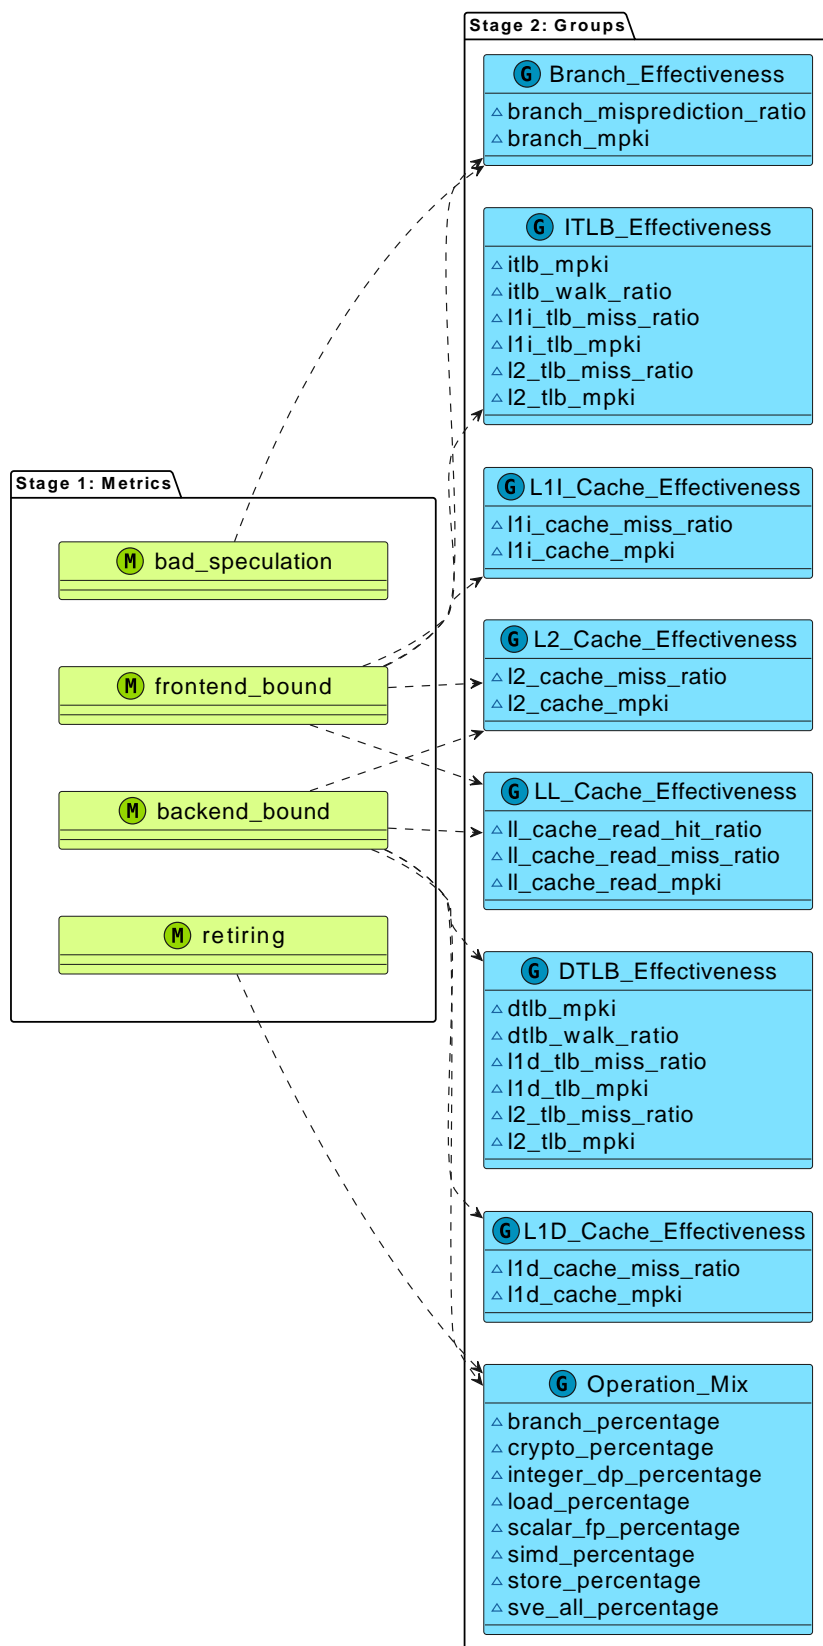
Stage 2: Groups

G Branch_Effectiveness
branch_misprediction_ratio
branch_mpki

G ITLB_Effectiveness
itlb_mpki
itlb_walk_ratio
l1i_tlb_miss_ratio
l1i_tlb_mpki
l2_tlb_miss_ratio
l2_tlb_mpki

G L1I_Cache_Effectiveness
l1i_cache_miss_ratio
l1i_cache_mpki

G L2_Cache_Effectiveness
l2_cache_miss_ratio
l2_cache_mpki

G LL_Cache_Effectiveness
ll_cache_read_hit_ratio
ll_cache_read_miss_ratio
ll_cache_read_mpki

G DTLB_Effectiveness
dtlb_mpki
dtlb_walk_ratio
l1d_tlb_miss_ratio
l1d_tlb_mpki
l2_tlb_miss_ratio
l2_tlb_mpki

G L1D_Cache_Effectiveness
l1d_cache_miss_ratio
l1d_cache_mpki

G Operation_Mix
branch_percentage
crypto_percentage
integer_dp_percentage
load_percentage
scalar_fp_percentage
simd_percentage
store_percentage
sve_all_percentage

Stage 1: Metrics

M bad_speculation

M frontend_bound

M backend_bound

M retiring